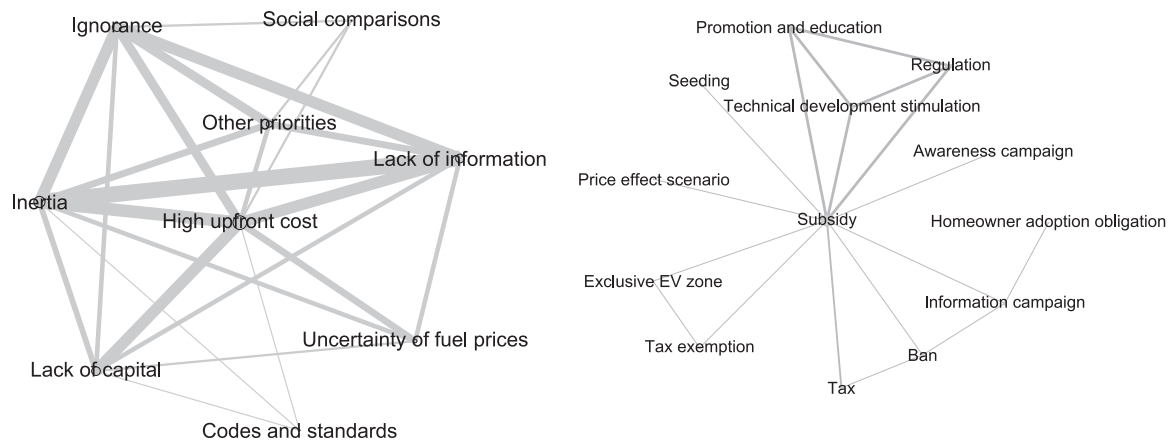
Ignorance
Social comparisons
Other priorities
Lack of information
Inertia
High upfront cost
Uncertainty of fuel prices
Lack of capital
Codes and standards

Promotion and education
Regulation
Seeding
Technical development stimulation
Awareness campaign
Price effect scenario
Subsidy
Homeowner adoption obligation
Exclusive EV zone
Information campaign
Tax exemption
Ban
Tax